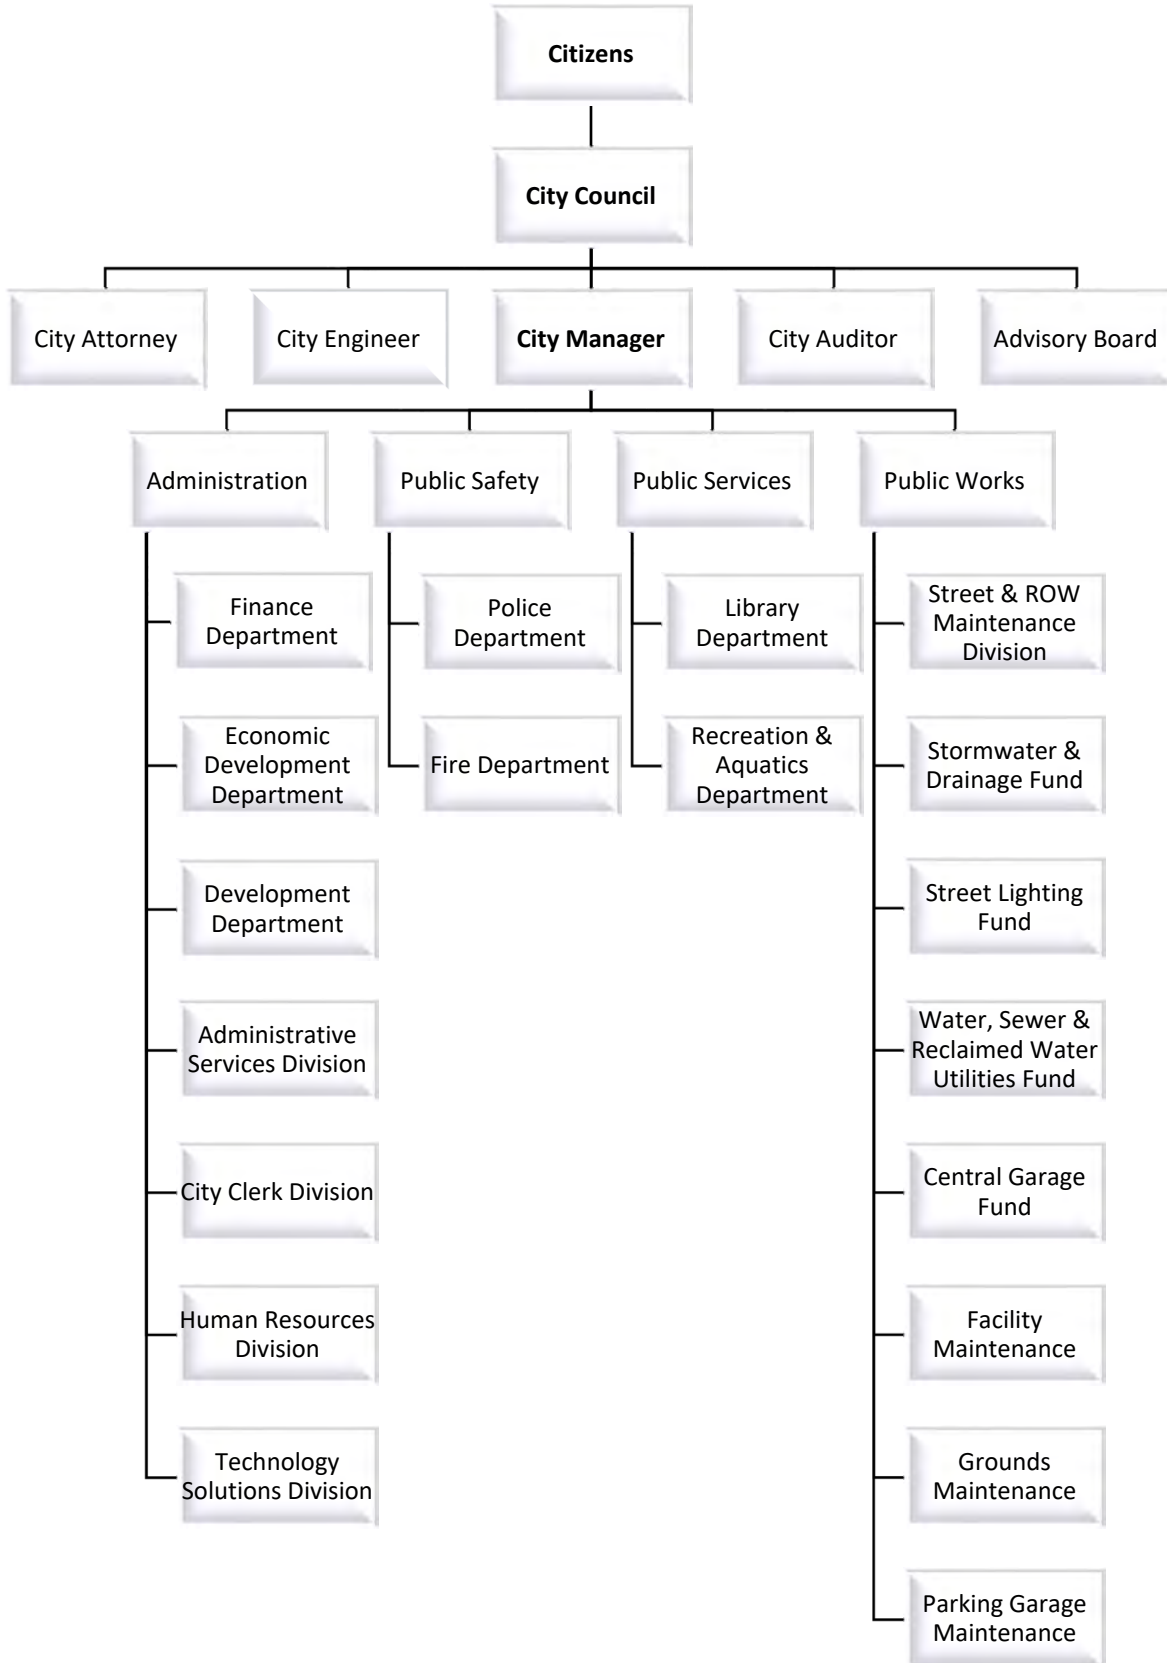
Citizens

City Council

City Attorney

City Engineer

City Manager

City Auditor

Advisory Board

Administration

Public Safety

Public Services

Public Works

Finance Department

Economic Development Department

Development Department

Administrative Services Division

City Clerk Division

Human Resources Division

Technology Solutions Division

Police Department

Fire Department

Library Department

Recreation & Aquatics Department

Street & ROW Maintenance Division

Stormwater & Drainage Fund

Street Lighting Fund

Water, Sewer & Reclaimed Water Utilities Fund

Central Garage Fund

Facility Maintenance

Grounds Maintenance

Parking Garage Maintenance